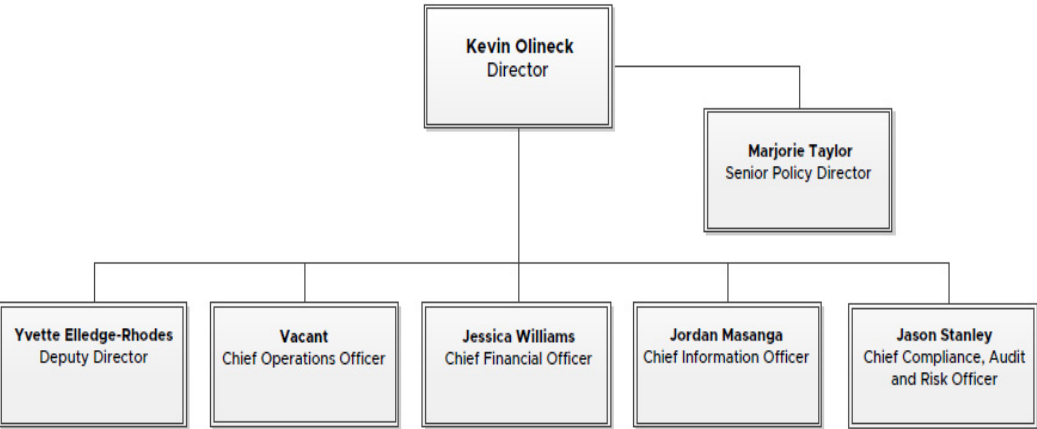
Kevin Olineck
Director

Marjorie Taylor
Senior Policy Director

Yvette Elledge-Rhodes
Deputy Director

Vacant
Chief Operations Officer

Jessica Williams
Chief Financial Officer

Jordan Masanga
Chief Information Officer

Jason Stanley
Chief Compliance, Audit and Risk Officer